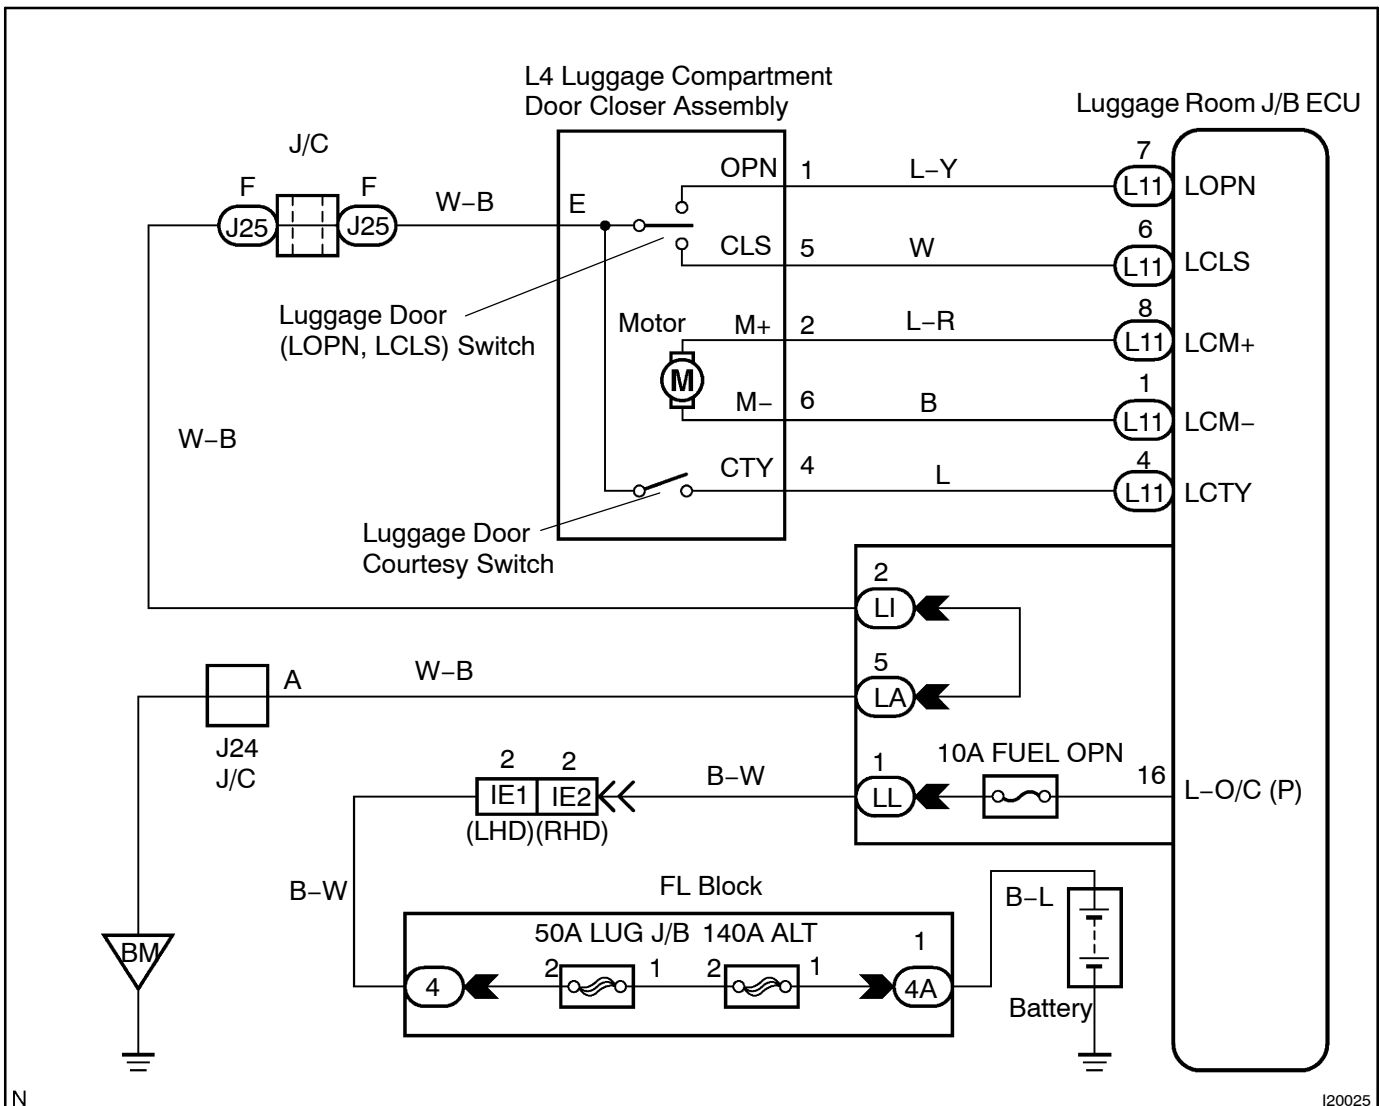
L4 Luggage Compartment Door Closer Assembly

Luggage Room J/B ECU

J/C

F F
J25 J25
W−B
E
OPN 1 L−Y 7 L11 LOPN
CLS 5 W 6 L11 LCLS
Luggage Door (LOPN, LCLS) Switch
Motor M+ 2 L−R 8 L11 LCM+
M
M− 6 B 1 L11 LCM−
W−B
CTY 4 L 4 L11 LCTY
Luggage Door Courtesy Switch

2 LI
5 LA
A W−B
J24 J/C
2 2 IE1 IE2 (LHD)(RHD)
B−W
1 LL
10A FUEL OPN
16 L−O/C (P)
B−W
FL Block
B−L
50A LUG J/B 140A ALT
1
4 2 1 2 1 4A
Battery
BM

N

I20025